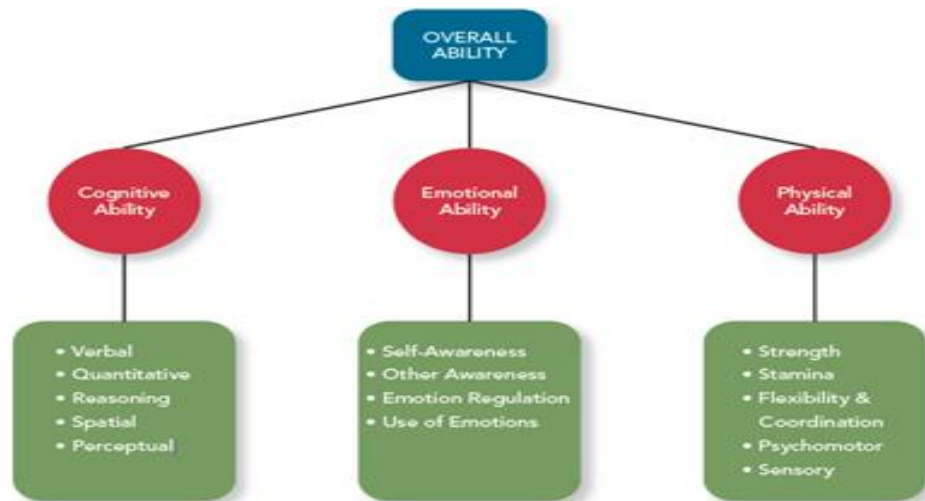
OVERALL ABILITY

Cognitive Ability

Emotional Ability

Physical Ability

• Verbal
• Quantitative
• Reasoning
• Spatial
• Perceptual

• Self-Awareness
• Other Awareness
• Emotion Regulation
• Use of Emotions

• Strength
• Stamina
• Flexibility & Coordination
• Psychomotor
• Sensory